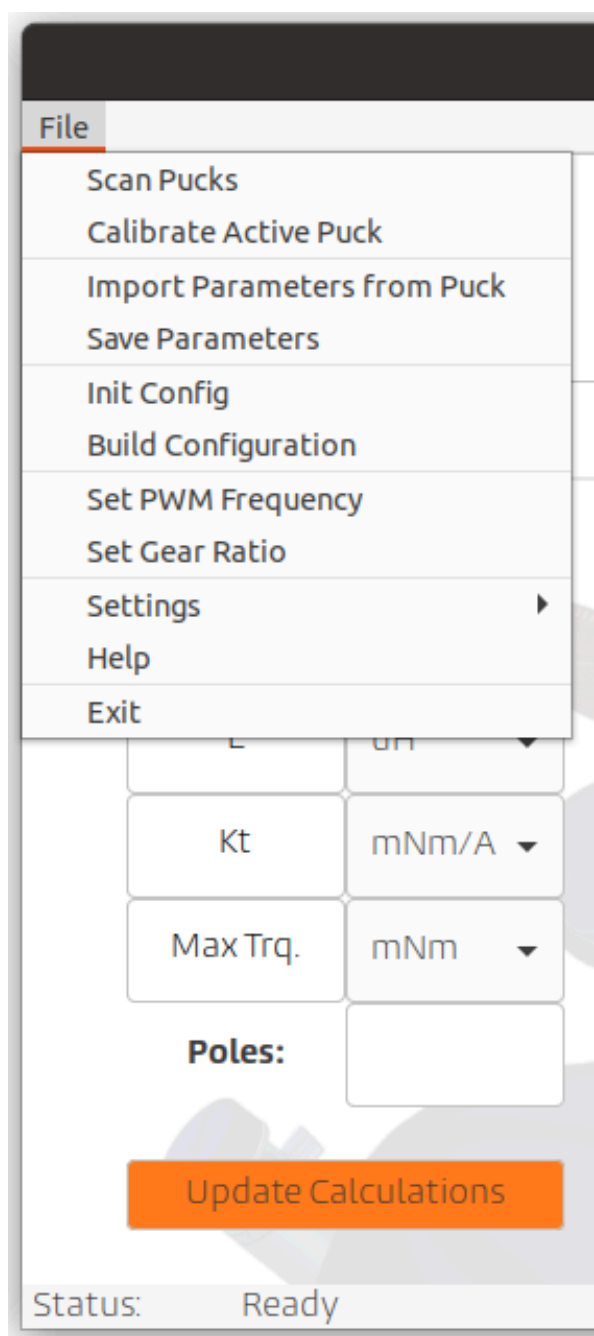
File

Scan Pucks
Calibrate Active Puck

Import Parameters from Puck
Save Parameters

Init Config
Build Configuration

Set PWM Frequency
Set Gear Ratio

Settings
Help

Exit

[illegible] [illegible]

Kt mNm/A

Max Trq. mNm

Poles:

Update Calculations

Status: Ready